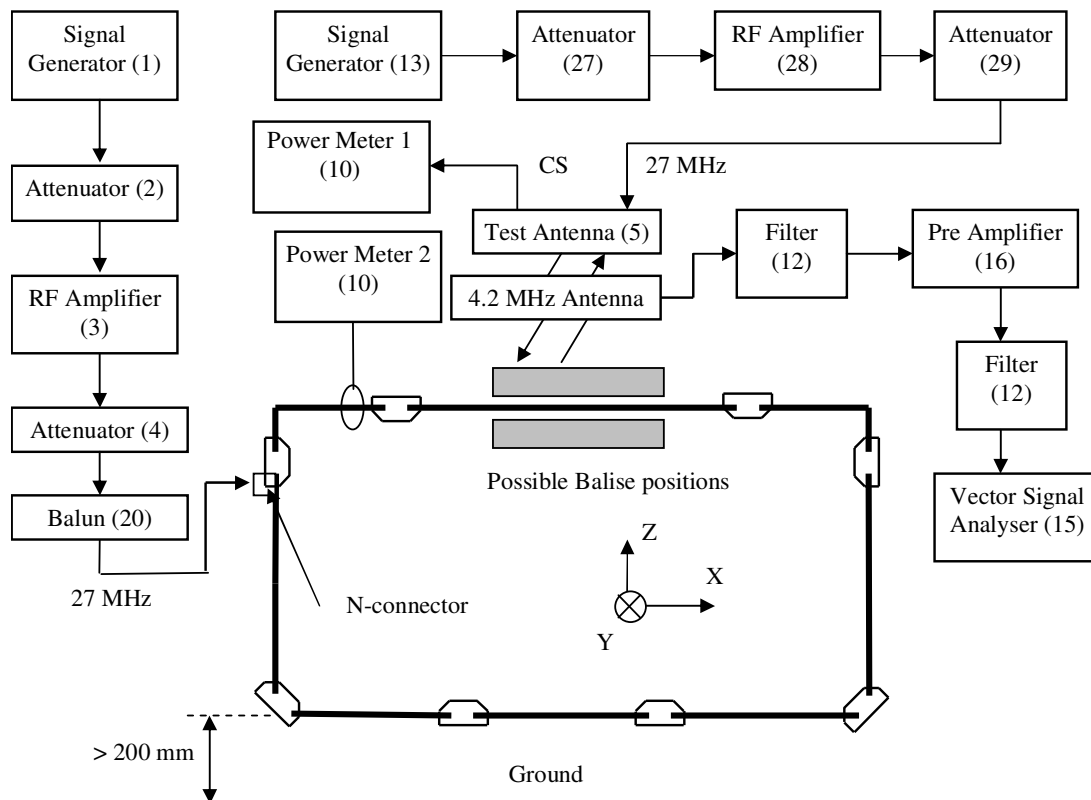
Signal Generator (1)

Attenuator (2)

RF Amplifier (3)

Attenuator (4)

Balun (20)

27 MHz

Signal Generator (13)

Attenuator (27)

RF Amplifier (28)

Attenuator (29)

Power Meter 1 (10)

CS

27 MHz

Test Antenna (5)

Power Meter 2 (10)

4.2 MHz Antenna

Filter (12)

Pre Amplifier (16)

Filter (12)

Vector Signal Analyser (15)

Possible Balise positions

N-connector

Z

X

Y

> 200 mm

Ground